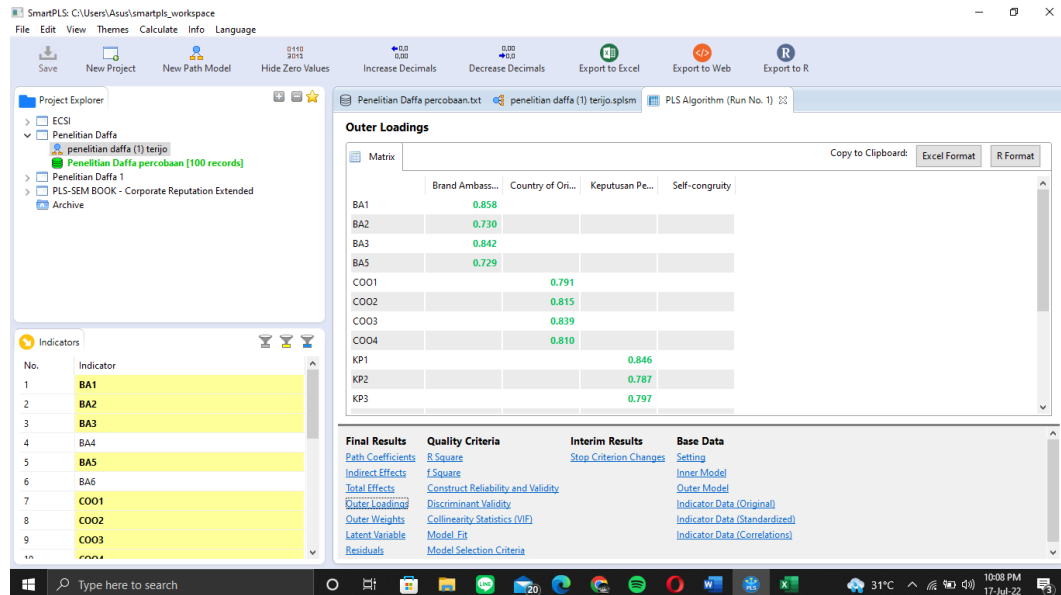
SmartPLS: C:\Users\Asus\smartpls_workspace

File Edit View Themes Calculate Info Language

Save New Project New Path Model Hide Zero Values Increase Decimals Decrease Decimals Export to Excel Export to Web Export to R

Project Explorer

ECSI
Penelitian Daffa
penelitian daffa (1) terijo
Penelitian Daffa percobaan [100 records]
Penelitian Daffa 1
PLS-SEM BOOK - Corporate Reputation Extended
Archive

Penelitian Daffa percobaan.txt | penelitian daffa (1) terijo.splsm | PLS Algorithm (Run No. 1)

Outer Loadings

Matrix

Copy to Clipboard: Excel Format R Format

| | Brand Ambass... | Country of Ori... | Keputusan Pe... | Self-congruity |
|---|---|---|---|---|
| BA1 | 0.858 | | | |
| BA2 | 0.730 | | | |
| BA3 | 0.842 | | | |
| BA5 | 0.729 | | | |
| COO1 | | 0.791 | | |
| COO2 | | 0.815 | | |
| COO3 | | 0.839 | | |
| COO4 | | 0.810 | | |
| KP1 | | | 0.846 | |
| KP2 | | | 0.787 | |
| KP3 | | | 0.797 | |

Indicators

| No. | Indicator |
|---|---|
| 1 | BA1 |
| 2 | BA2 |
| 3 | BA3 |
| 4 | BA4 |
| 5 | BA5 |
| 6 | BA6 |
| 7 | COO1 |
| 8 | COO2 |
| 9 | COO3 |
| 10 | COO4 |

Final Results
Path Coefficients
Indirect Effects
Total Effects
Outer Loadings
Outer Weights
Latent Variable
Residuals

Quality Criteria
R Square
f Square
Construct Reliability and Validity
Discriminant Validity
Collinearity Statistics (VIF)
Model_Fit
Model Selection Criteria

Interim Results
Stop Criterion Changes

Base Data
Setting
Inner Model
Outer Model
Indicator Data (Original)
Indicator Data (Standardized)
Indicator Data (Correlations)

Type here to search
20
31°C
10:08 PM
17-Jul-22
3